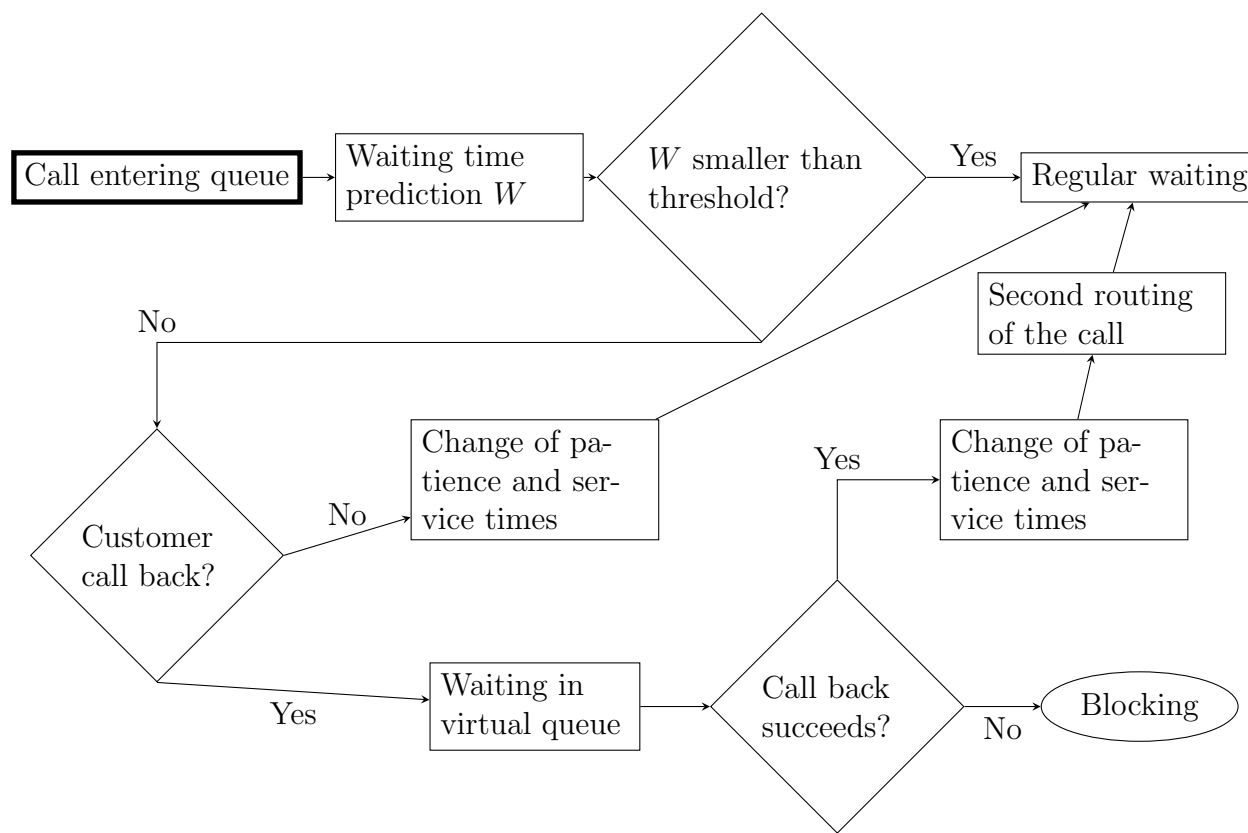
Call entering queue

Waiting time prediction $W$

$W$ smaller than threshold?

Yes

Regular waiting

Second routing of the call

No

Change of patience and service times

Yes

Change of patience and service times

No

Customer call back?

Waiting in virtual queue

Yes

Call back succeeds?

No

Blocking